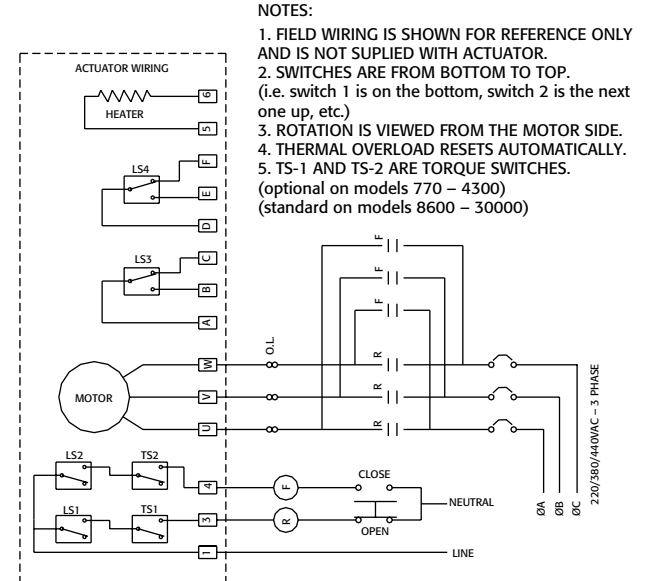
NOTES:
1. FIELD WIRING IS SHOWN FOR REFERENCE ONLY AND IS NOT SUPLIED WITH ACTUATOR.
2. SWITCHES ARE FROM BOTTOM TO TOP.
(i.e. switch 1 is on the bottom, switch 2 is the next one up, etc.)
3. ROTATION IS VIEWED FROM THE MOTOR SIDE.
4. THERMAL OVERLOAD RESETS AUTOMATICALLY.
5. TS-1 AND TS-2 ARE TORQUE SWITCHES.
(optional on models 770 – 4300)
(standard on models 8600 – 30000)

ACTUATOR WIRING
HEATER
6
5
LS4
F
E
D
LS3
C
B
A
MOTOR
W
V
U
O.L
F
F
F
R
R
R
LS2
TS2
LS1
TS1
4
3
1
F
R
CLOSE
OPEN
NEUTRAL
LINE
ØA
ØB
ØC
220/380/440VAC – 3 PHASE